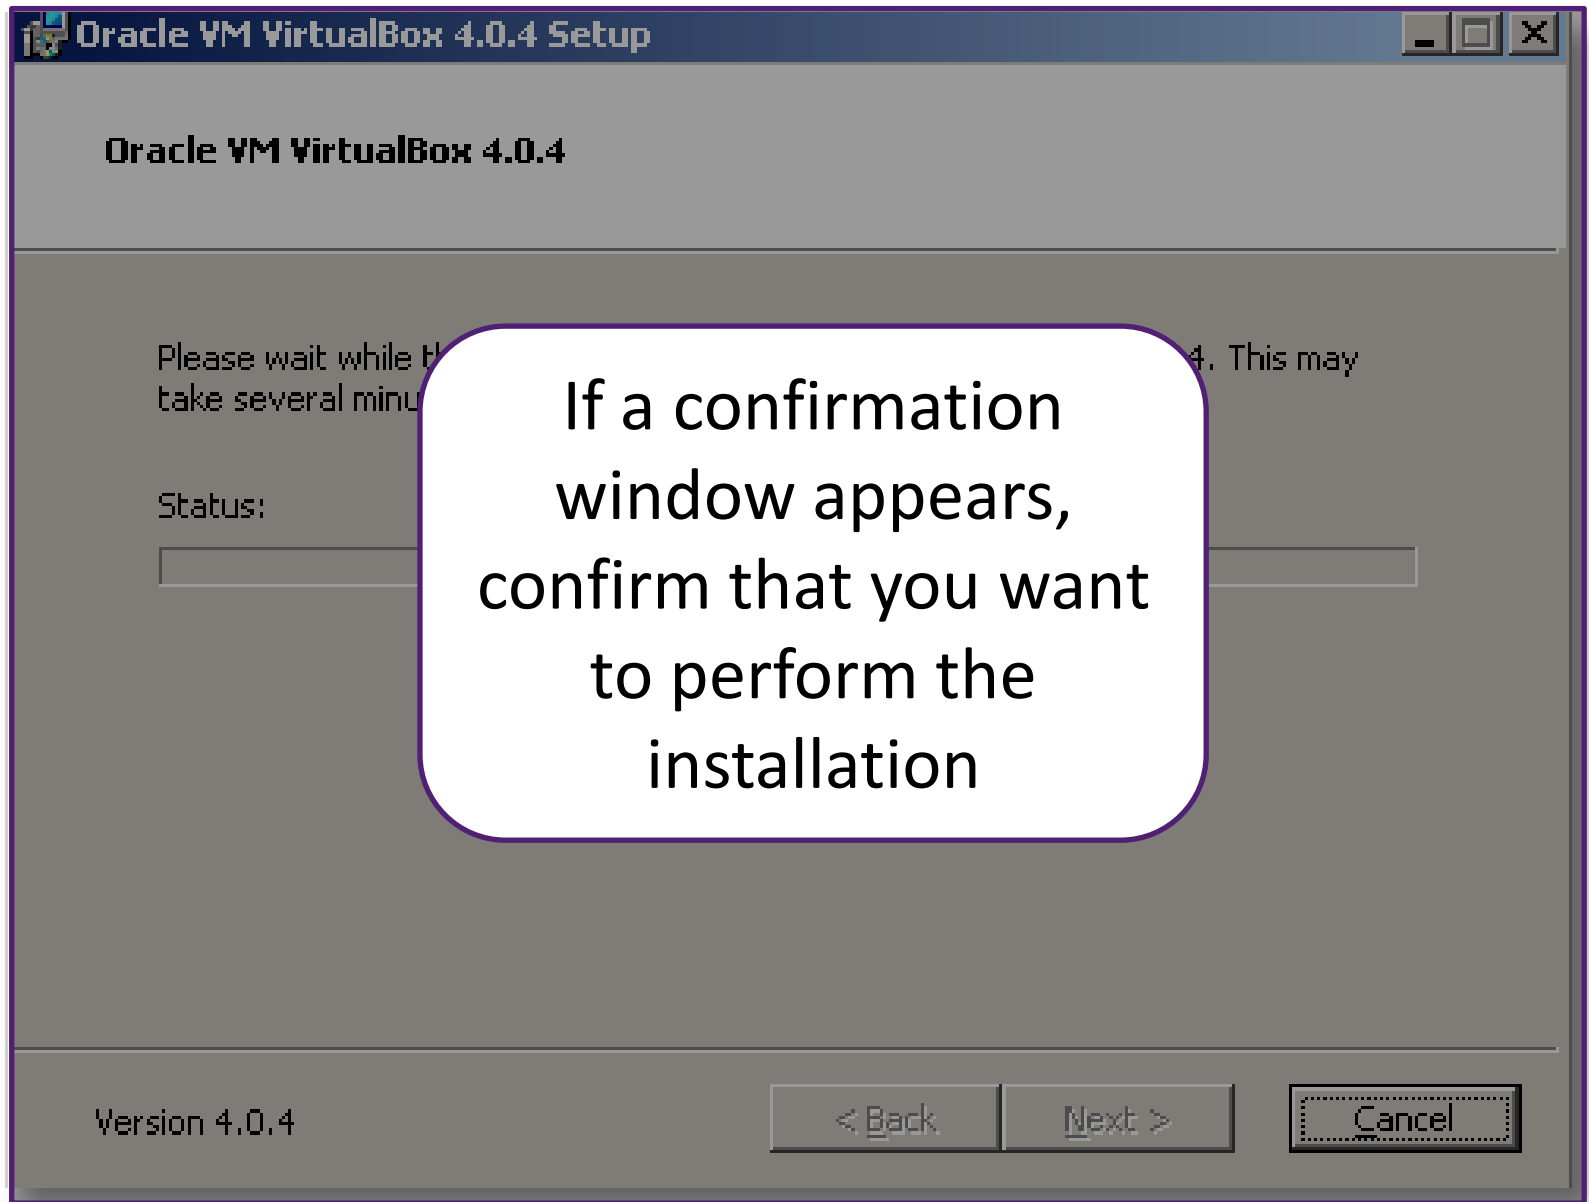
Oracle VM VirtualBox 4.0.4 Setup

Oracle VM VirtualBox 4.0.4

Please wait while t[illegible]4. This may take several minu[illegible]

Status:

If a confirmation window appears, confirm that you want to perform the installation

Version 4.0.4

< Back

Next >

Cancel